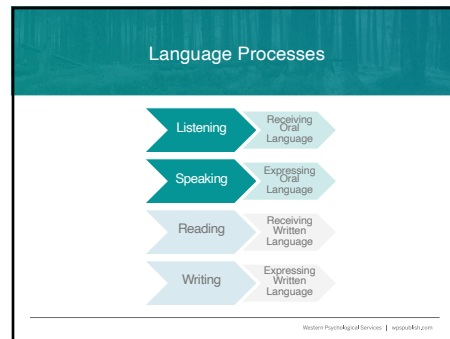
Language Processes

Listening
Receiving Oral Language

Speaking
Expressing Oral Language

Reading
Receiving Written Language

Writing
Expressing Written Language

Western Psychological Services | wpspublish.com